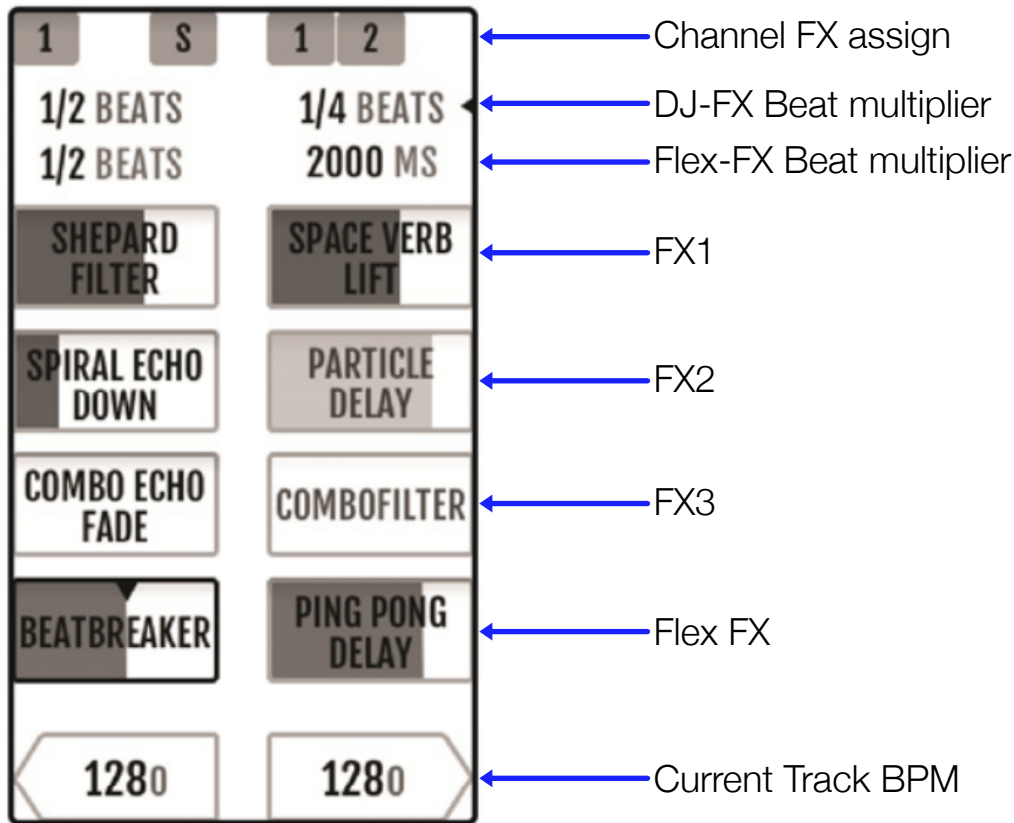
1 S 1 2

Channel FX assign

1/2 BEATS 1/4 BEATS

DJ-FX Beat multiplier

1/2 BEATS 2000 MS

Flex-FX Beat multiplier

SHEPARD FILTER

SPACE VERB LIFT

FX1

SPIRAL ECHO DOWN

PARTICLE DELAY

FX2

COMBO ECHO FADE

COMBOFILTER

FX3

BEATBREAKER

PING PONG DELAY

Flex FX

1280

1280

Current Track BPM